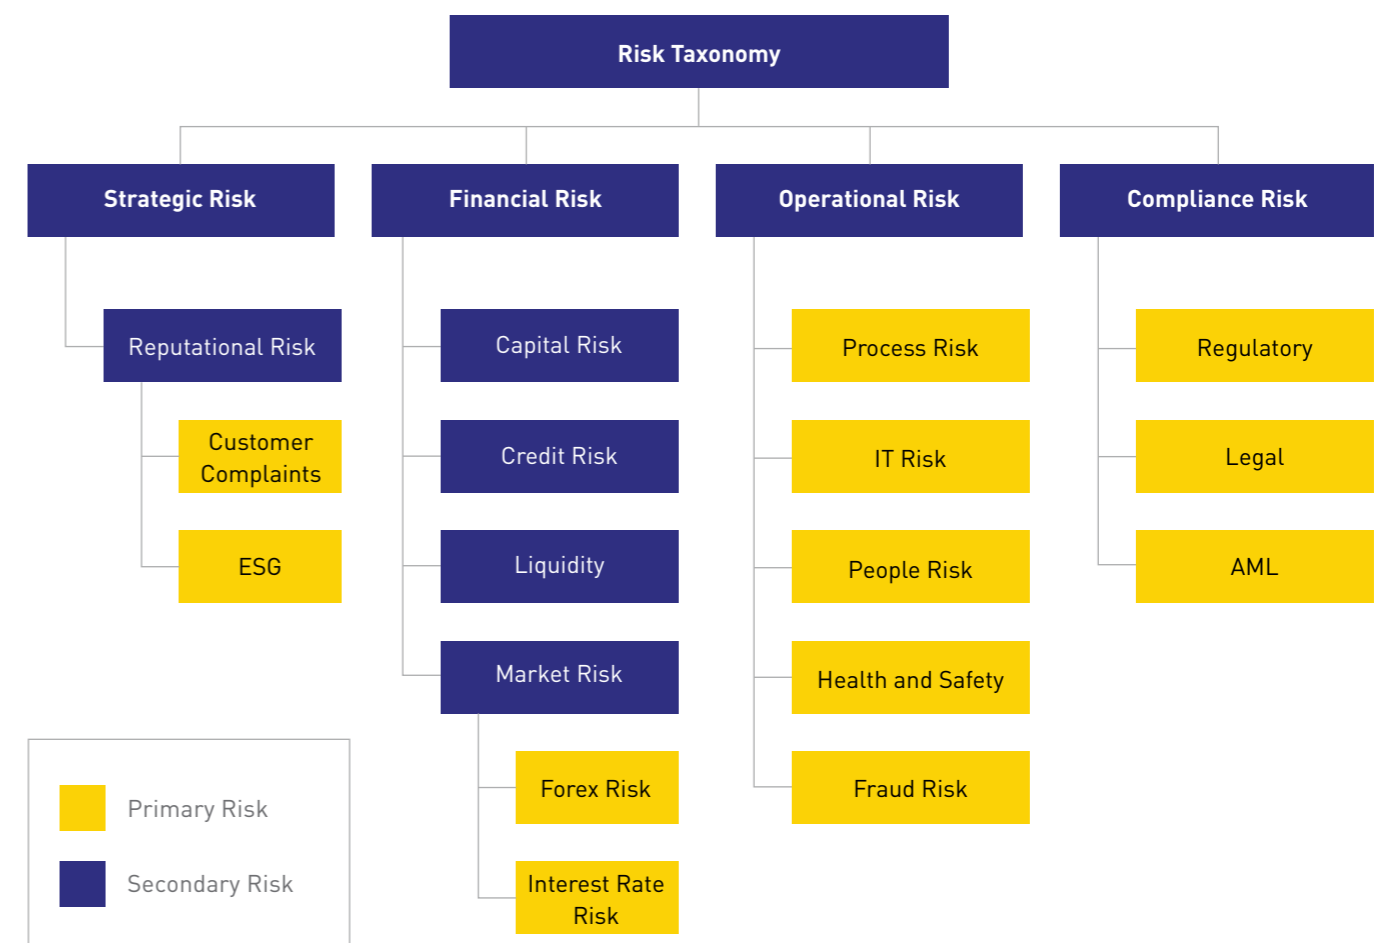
Risk Taxonomy

Strategic Risk

Reputational Risk

Customer Complaints

ESG

Financial Risk

Capital Risk

Credit Risk

Liquidity

Market Risk

Forex Risk

Interest Rate Risk

Operational Risk

Process Risk

IT Risk

People Risk

Health and Safety

Fraud Risk

Compliance Risk

Regulatory

Legal

AML

Primary Risk

Secondary Risk